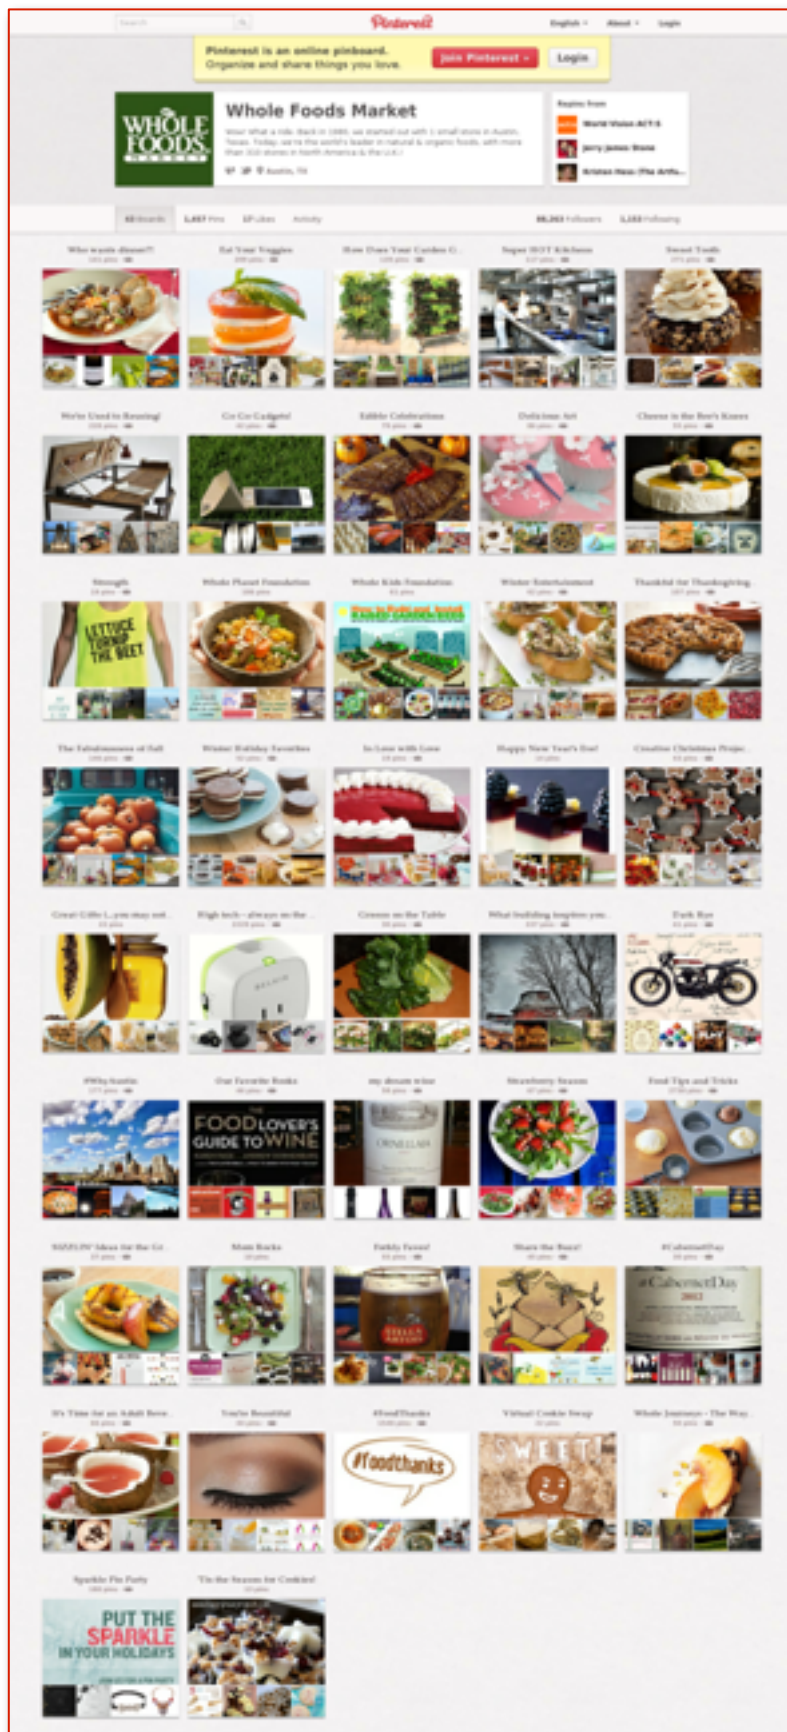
Search

Pinterest

English About Login

Pinterest is an online pinboard. Organize and share things you love.

Join Pinterest »

Login

WHOLE FOODS MARKET

Whole Foods Market

Wow! What a ride. Back in 1980, we started out with 1 small store in Austin, Texas. Today, we're the world's leader in natural & organic foods, with more than 310 stores in North America & the U.K.!

Austin, TX

Repins from

World Vision ACT:S

Jerry James Stone

Kristen Hess (The Artfu...

42 Boards 1,457 Pins 17 Likes Activity

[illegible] Followers 1,153 Following

Who wants dinner?!

Eat Your Veggies

How Does Your Garden G...

Super HOT Kitchens

Sweet Tooth

We're Used to Reusing!

Go Go Gadgets!

Edible Celebrations

Delicious Art

Cheese is the Bee's Knees

Strength

Whole Planet Foundation

Whole Kids Foundation

Winter Entertainment

Thankful for Thanksgiving

The Fabulousness of Fall

Winter Holiday Favorites

In Love with Love

Happy New Year's Eve!

Creative Christmas Proje...

Great Gifts I...you may not...

High tech - always on the ...

Greens on the Table

What building inspires you...

Dark Rye

#WhyAustin

Our Favorite Books

my dream wine

Strawberry Season

Food Tips and Tricks

SIZZLIN' Ideas for the G...

Main Rocks

Bubbly Faves!

Share the Buzz!

#CabernetDay

It's Time for an Adult Beve...

You're Beautiful

#FoodThanks

Virtual Cookie Swap

Whole Journeys - The Way...

Sparkle Pin Party

'Tis the Season for Cookies!

LETTUCE TURNIP THE BEET

FOOD LOVER'S GUIDE TO WINE

#CabernetDay 2012

#foodthanks

SWEET!

PUT THE SPARKLE IN YOUR HOLIDAYS